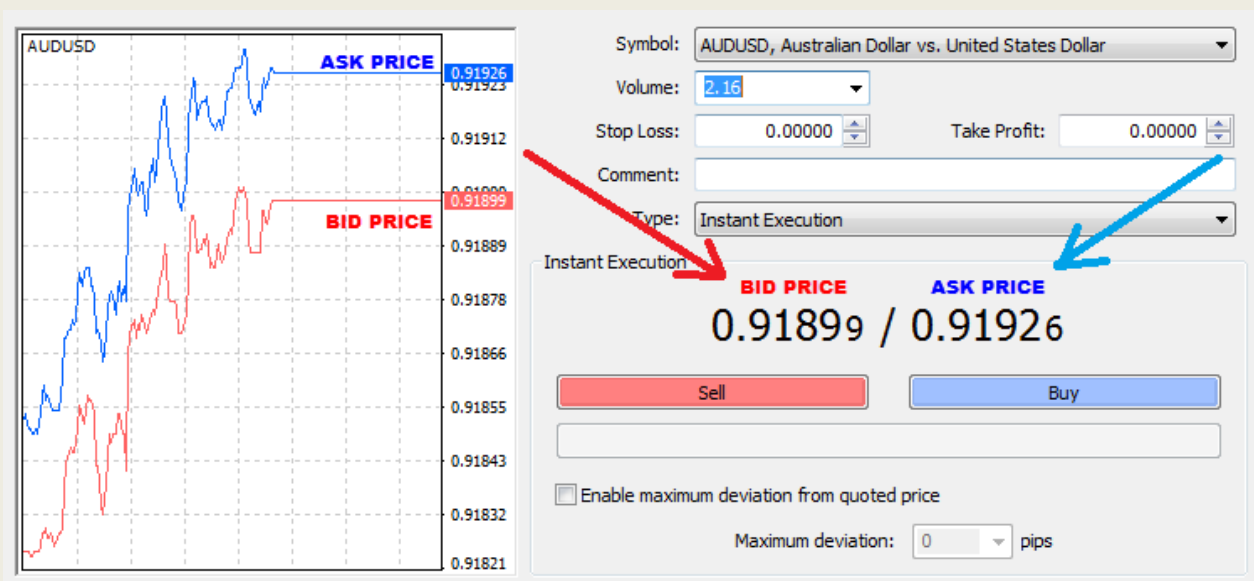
AUDUSD

ASK PRICE

0.91926
0.91923
0.91912
0.91899
0.91889
0.91878
0.91866
0.91855
0.91843
0.91832
0.91821

BID PRICE

Symbol: AUDUSD, Australian Dollar vs. United States Dollar

Volume: 2.16

Stop Loss: 0.00000

Take Profit: 0.00000

Comment:

Type: Instant Execution

Instant Execution

BID PRICE

ASK PRICE

0.91899 / 0.91926

Sell

Buy

Enable maximum deviation from quoted price

Maximum deviation: 0 pips